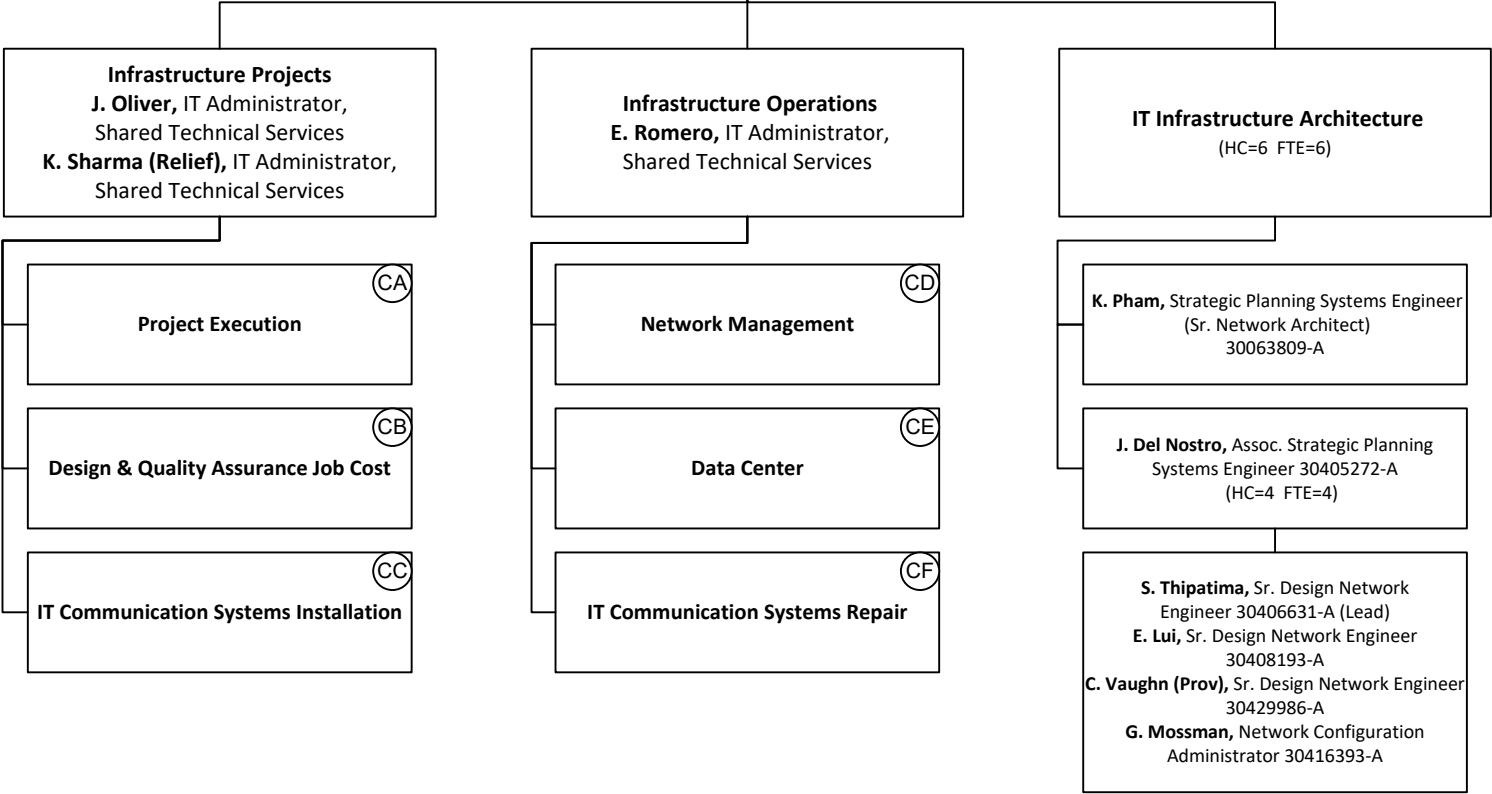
Infrastructure Projects
J. Oliver, IT Administrator, Shared Technical Services
K. Sharma (Relief), IT Administrator, Shared Technical Services

CA
Project Execution

CB
Design & Quality Assurance Job Cost

CC
IT Communication Systems Installation

Infrastructure Operations
E. Romero, IT Administrator, Shared Technical Services

CD
Network Management

CE
Data Center

CF
IT Communication Systems Repair

IT Infrastructure Architecture
(HC=6 FTE=6)

K. Pham, Strategic Planning Systems Engineer (Sr. Network Architect) 30063809-A

J. Del Nostro, Assoc. Strategic Planning Systems Engineer 30405272-A (HC=4 FTE=4)

S. Thipatima, Sr. Design Network Engineer 30406631-A (Lead)
E. Lui, Sr. Design Network Engineer 30408193-A
C. Vaughn (Prov), Sr. Design Network Engineer 30429986-A
G. Mossman, Network Configuration Administrator 30416393-A